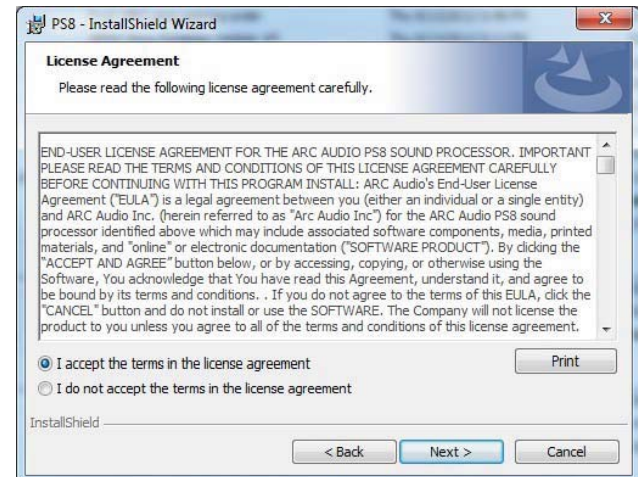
PS8 - InstallShield Wizard

License Agreement

Please read the following license agreement carefully.

END-USER LICENSE AGREEMENT FOR THE ARC AUDIO PS8 SOUND PROCESSOR. IMPORTANT PLEASE READ THE TERMS AND CONDITIONS OF THIS LICENSE AGREEMENT CAREFULLY BEFORE CONTINUING WITH THIS PROGRAM INSTALL: ARC Audio's End-User License Agreement ("EULA") is a legal agreement between you (either an individual or a single entity) and ARC Audio Inc. (herein referred to as "Arc Audio Inc") for the ARC Audio PS8 sound processor identified above which may include associated software components, media, printed materials, and "online" or electronic documentation ("SOFTWARE PRODUCT"). By clicking the "ACCEPT AND AGREE" button below, or by accessing, copying, or otherwise using the Software, You acknowledge that You have read this Agreement, understand it, and agree to be bound by its terms and conditions. . If you do not agree to the terms of this EULA, click the "CANCEL" button and do not install or use the SOFTWARE. The Company will not license the product to you unless you agree to all of the terms and conditions of this license agreement.

I accept the terms in the license agreement

I do not accept the terms in the license agreement

Print

InstallShield

< Back

Next >

Cancel